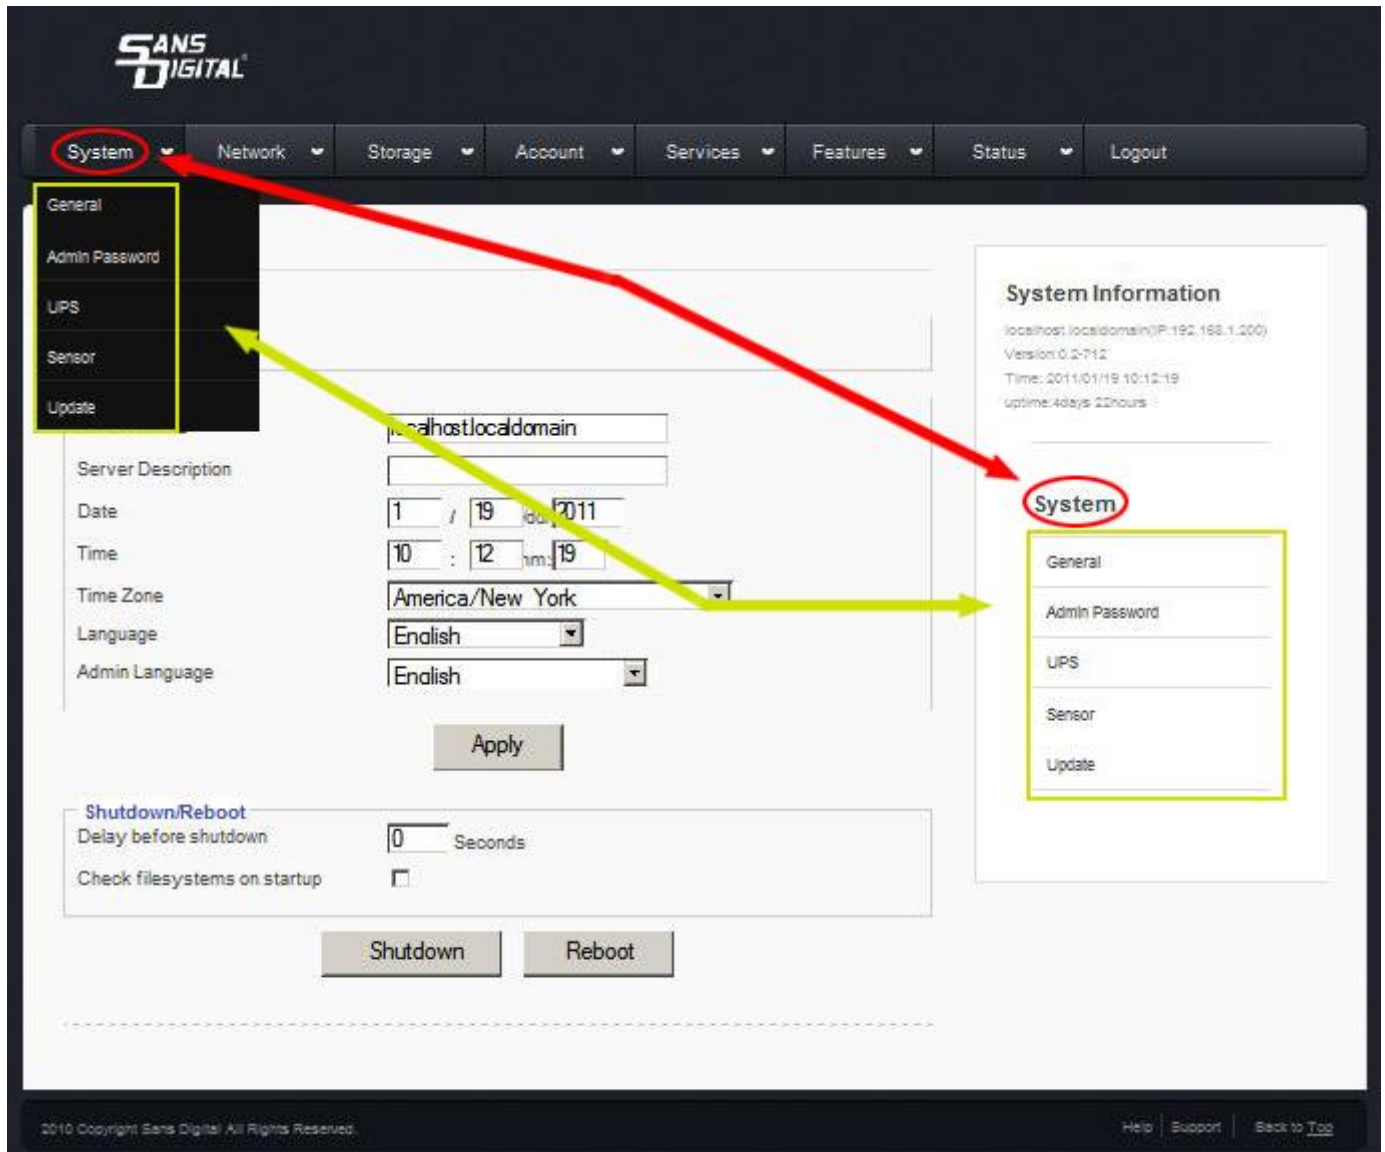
SANS DIGITAL

System Network Storage Account Services Features Status Logout

General
Admin Password
UPS
Sensor
Update

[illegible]alhost.localdomain
Server Description
Date 1 / 19 /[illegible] 2011
Time 10 : 12 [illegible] 19
Time Zone America/New_York
Language English
Admin Language English

Apply

Shutdown/Reboot
Delay before shutdown 0 Seconds
Check filesystems on startup

Shutdown Reboot

System Information
localhost.localdomain(IP:192.168.1.200)
Version:0.2-712
Time: 2011/01/19 10:12:19
uptime:4days 22hours

System
General
Admin Password
UPS
Sensor
Update

2010 Copyright Sans Digital All Rights Reserved.

Help | Support | Back to Top